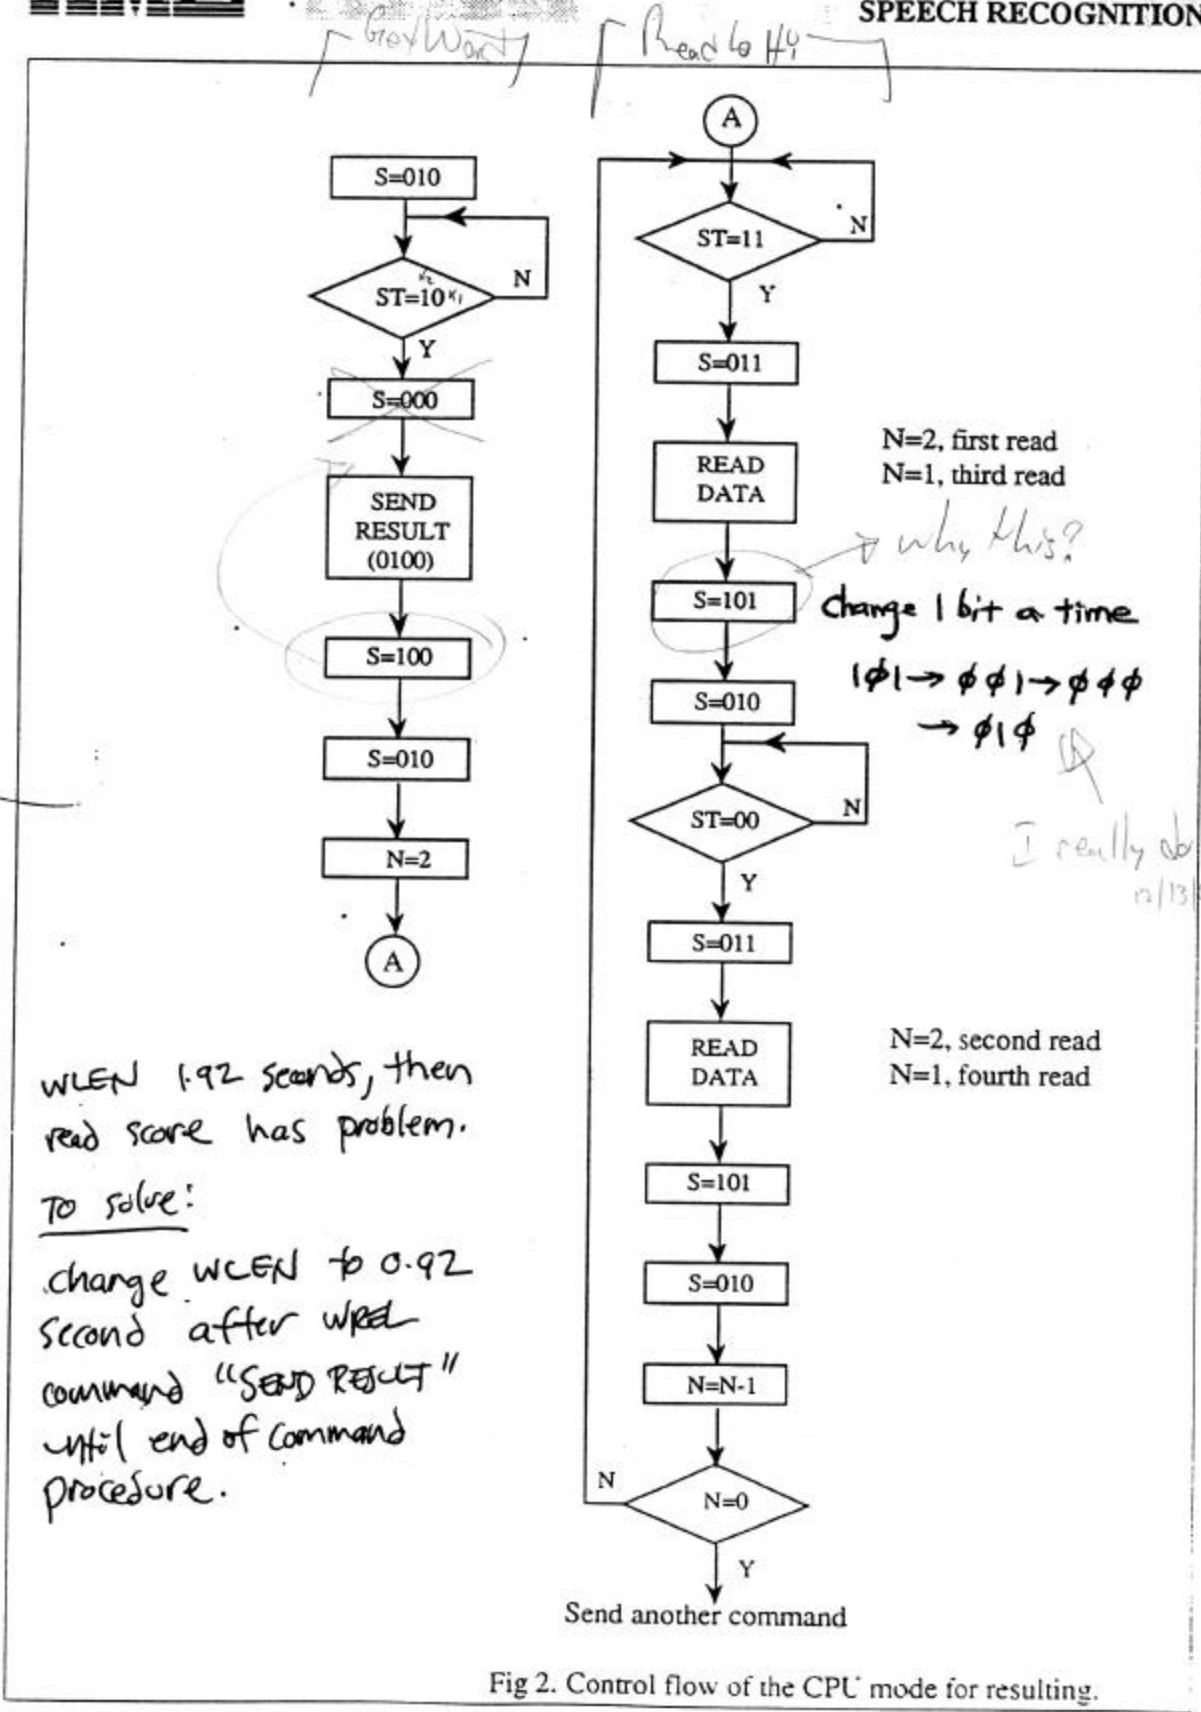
SPEECH RECOGNITION

Get Word

Read to Hi

S=010

ST=10

N

Y

S=000

SEND RESULT (0100)

S=100

S=010

N=2

A

A

ST=11

N

Y

S=011

READ DATA

N=2, first read
N=1, third read

→ why this?

S=101

change 1 bit a time

$1\phi1 \rightarrow \phi\phi1 \rightarrow \phi\phi\phi \rightarrow \phi1\phi$

S=010

ST=00

N

I really do

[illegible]

Y

S=011

READ DATA

N=2, second read
N=1, fourth read

S=101

S=010

N=N-1

N

N=0

Y

Send another command

WLEN 1.92 seconds, then read score has problem.

To solve:

change WLEN to 0.92 second after word command "SEND RESULT" until end of command procedure.

Fig 2. Control flow of the CPU mode for resulting.